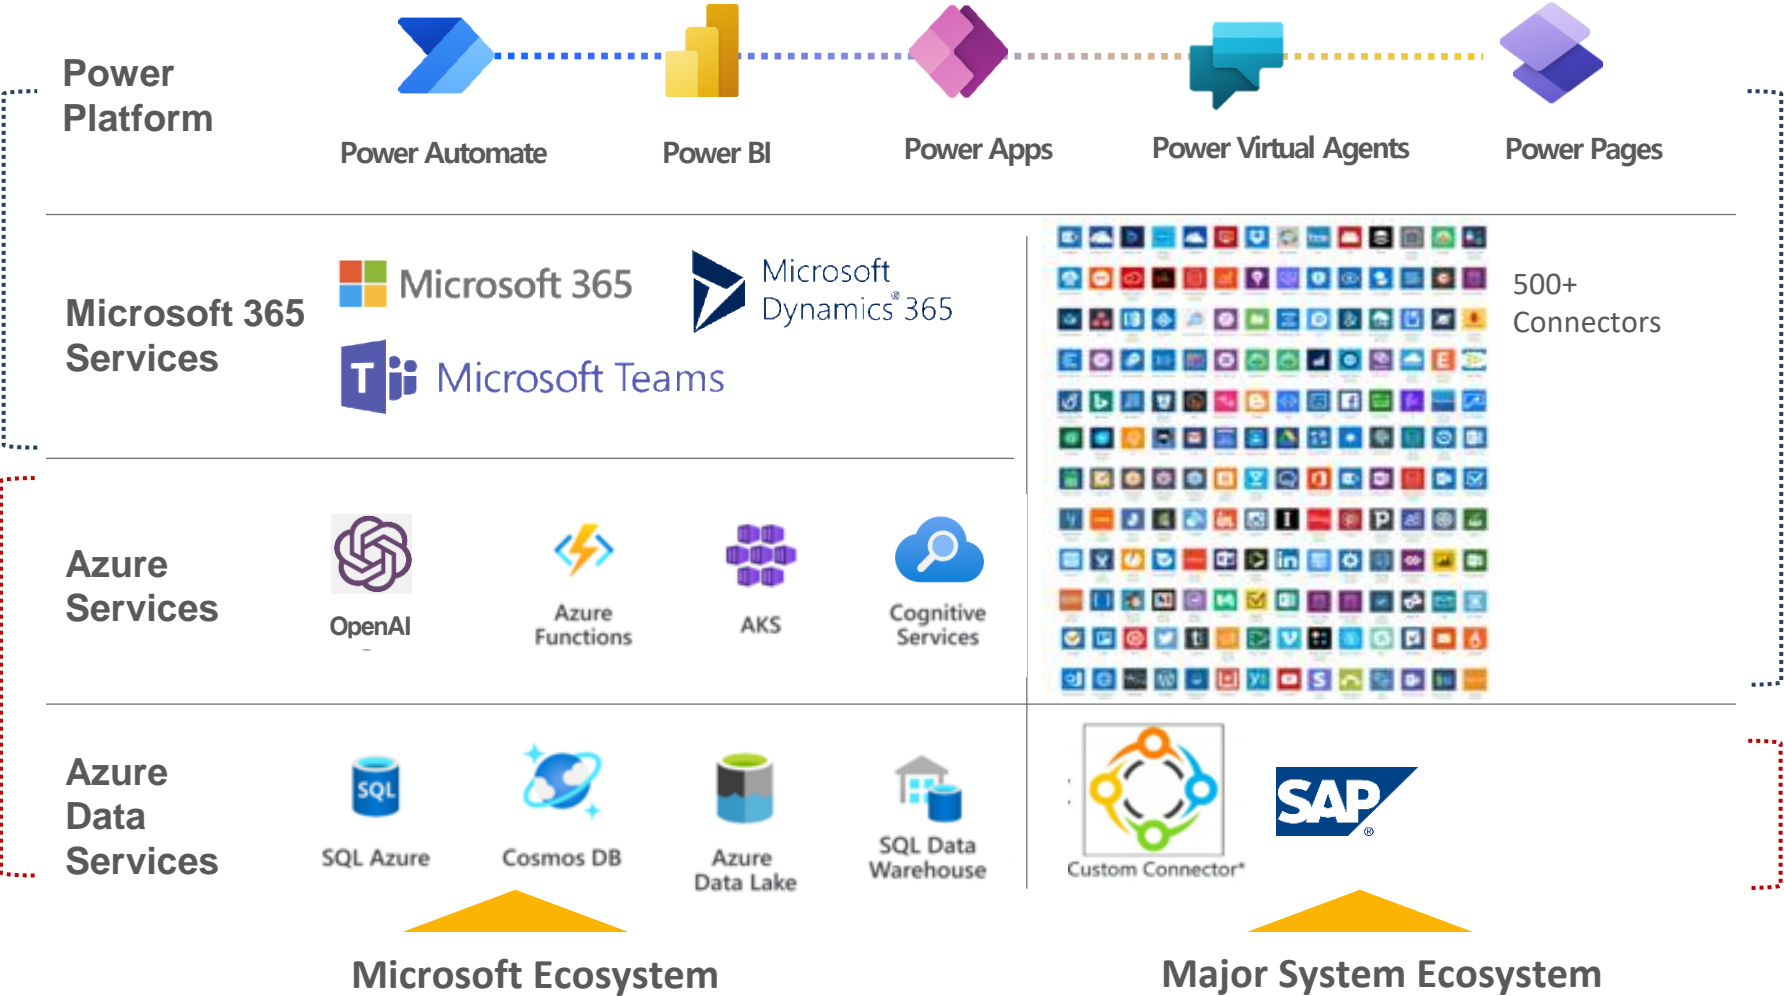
Power Platform

Power Automate

Power BI

Power Apps

Power Virtual Agents

Power Pages

Microsoft 365 Services

Microsoft 365

Microsoft Dynamics 365

Microsoft Teams

500+ Connectors

Azure Services

OpenAI

Azure Functions

AKS

Cognitive Services

Azure Data Services

SQL Azure

Cosmos DB

Azure Data Lake

SQL Data Warehouse

Custom Connector*

SAP

Microsoft Ecosystem

Major System Ecosystem